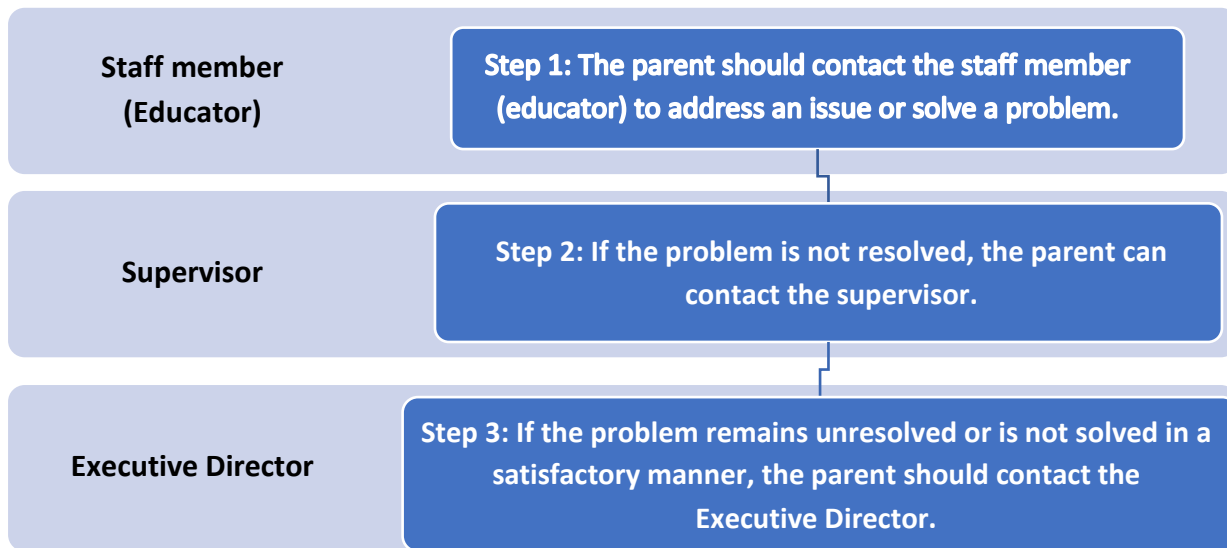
Staff member (Educator)

Step 1: The parent should contact the staff member (educator) to address an issue or solve a problem.

Supervisor

Step 2: If the problem is not resolved, the parent can contact the supervisor.

Executive Director

Step 3: If the problem remains unresolved or is not solved in a satisfactory manner, the parent should contact the Executive Director.